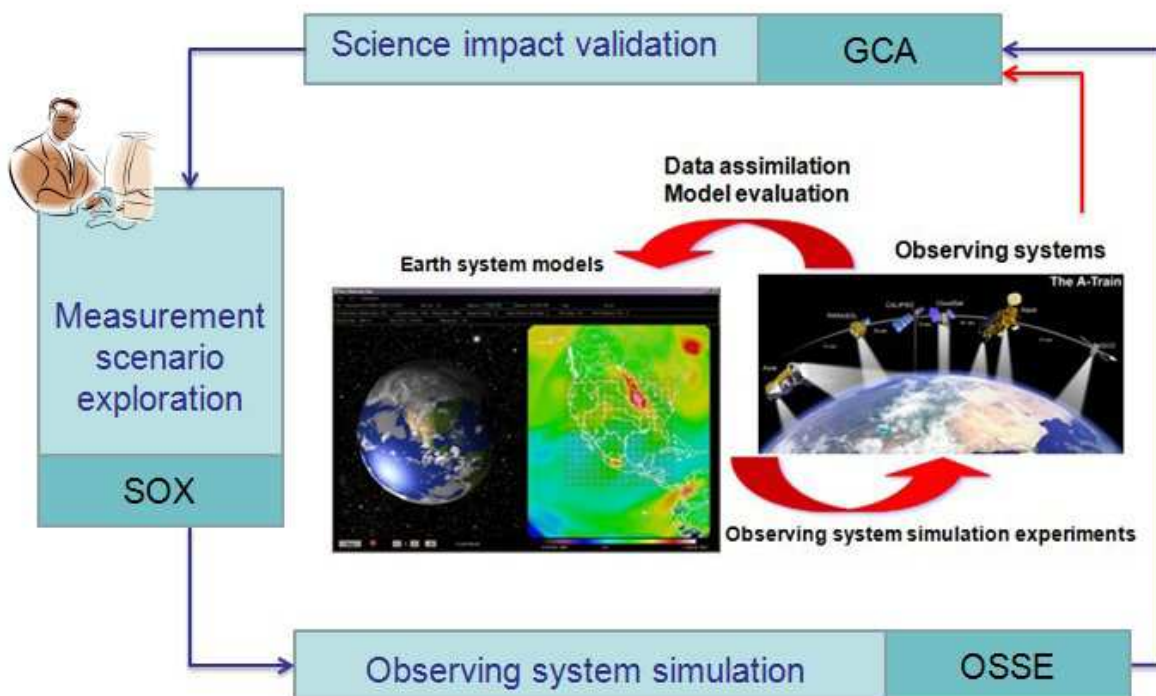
Science impact validation

GCA

Data assimilation
Model evaluation

Observing systems

Earth system models

The A-Train

Measurement scenario exploration

SOX

Observing system simulation experiments

Observing system simulation

OSSE